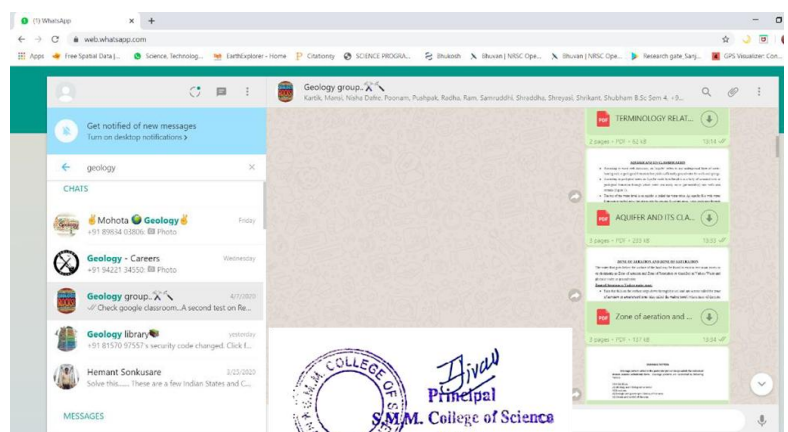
(1) WhatsApp × +

web.whatsapp.com

Apps Free Spatial Data |... Science, Technolog... EarthExplorer - Home Citationsy SCIENCE PROGRA... Bhukosh Bhuvan | NRSC Ope... Bhuvan | NRSC Ope... Research gate Sanj... GPS Visualizer: Con...

Get notified of new messages
Turn on desktop notifications >

geology

CHATS

Mohota Geology
+91 89634 03806: Photo
Friday

Geology - Careers
+91 94221 34550: Photo
Wednesday

Geology group..
Check google classroom...A second test on Re...
4/7/2020

Geology library
+91 81570 97557's security code changed. Click f...
yesterday

Hemant Sonkusare
Solve this...... These are a few Indian States and C...
3/25/2020

MESSAGES

Geology group..
Kartik, Mansi, Nisha Dafre, Poonam, Pushpak, Radha, Ram, Samruddhi, Shraddha, Shreyasi, Shrikant, Shubham B.Sc Sem 4, +9...

TERMINOLOGY RELAT...
2 pages • PDF • 92 kB 13:14

AQUIFER AND ITS CLA...
3 pages • PDF • 233 kB 13:30

Zone of aeration and ...
2 pages • PDF • 157 kB 13:34

S.M.M. COLLEGE OF
Principal
S.M.M. College of Science